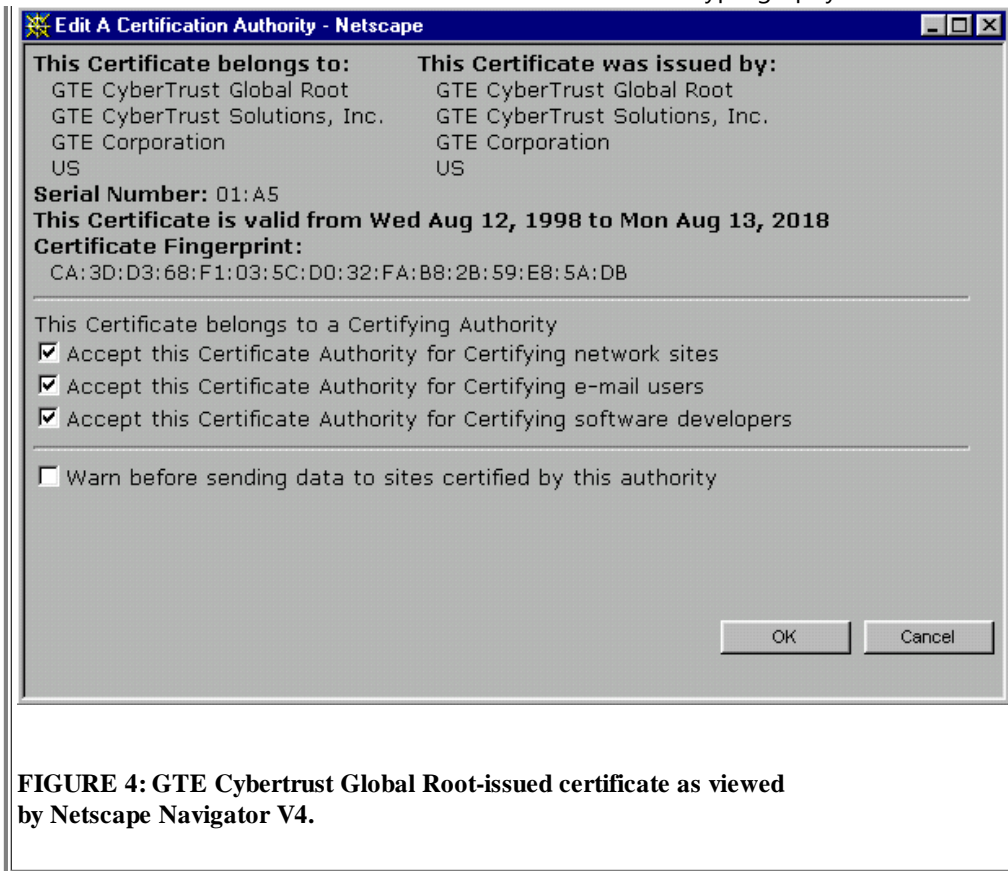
Edit A Certification Authority - Netscape

This Certificate belongs to:
GTE CyberTrust Global Root
GTE CyberTrust Solutions, Inc.
GTE Corporation
US

This Certificate was issued by:
GTE CyberTrust Global Root
GTE CyberTrust Solutions, Inc.
GTE Corporation
US

Serial Number: 01:A5
This Certificate is valid from Wed Aug 12, 1998 to Mon Aug 13, 2018
Certificate Fingerprint:
CA:3D:D3:68:F1:03:5C:D0:32:FA:B8:2B:59:E8:5A:DB

This Certificate belongs to a Certifying Authority
☑ Accept this Certificate Authority for Certifying network sites
☑ Accept this Certificate Authority for Certifying e-mail users
☑ Accept this Certificate Authority for Certifying software developers

☐ Warn before sending data to sites certified by this authority

OK Cancel

FIGURE 4: GTE Cybertrust Global Root-issued certificate as viewed by Netscape Navigator V4.